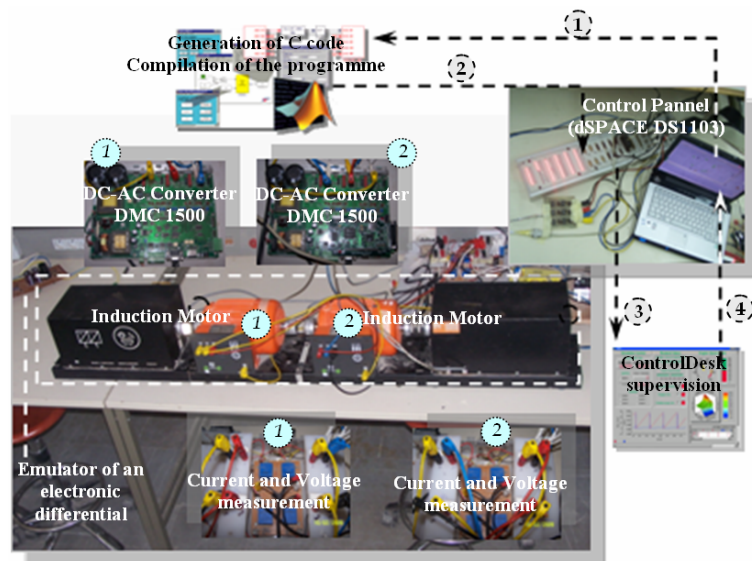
1

Generation of C code
Compilation of the programme

2

Control Pannel
(dSPACE DS1103)

1
DC-AC Converter
DMC 1500

2
DC-AC Converter
DMC 1500

Induction Motor

1

2

Induction Motor

3

4

ControlDesk
supervision

1

2

Emulator of an electronic differential

Current and Voltage measurement

Current and Voltage measurement